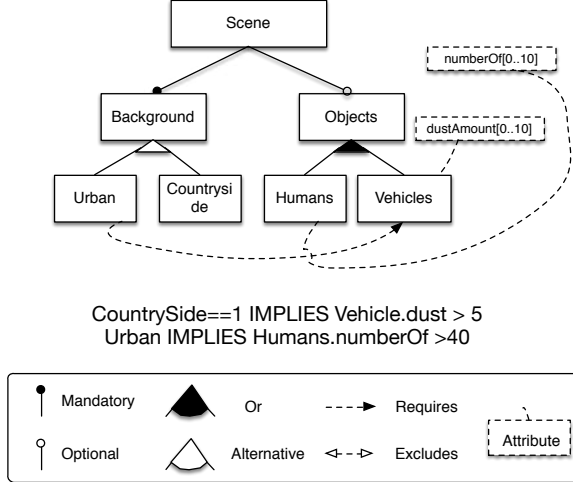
Scene

numberOf[0..10]

Background

Objects

dustAmount[0..10]

Urban

Countrysi de

Humans

Vehicles

CountrySide==1 IMPLIES Vehicle.dust > 5
Urban IMPLIES Humans.numberOf >40

Mandatory

Or

Requires

Attribute

Optional

Alternative

Excludes